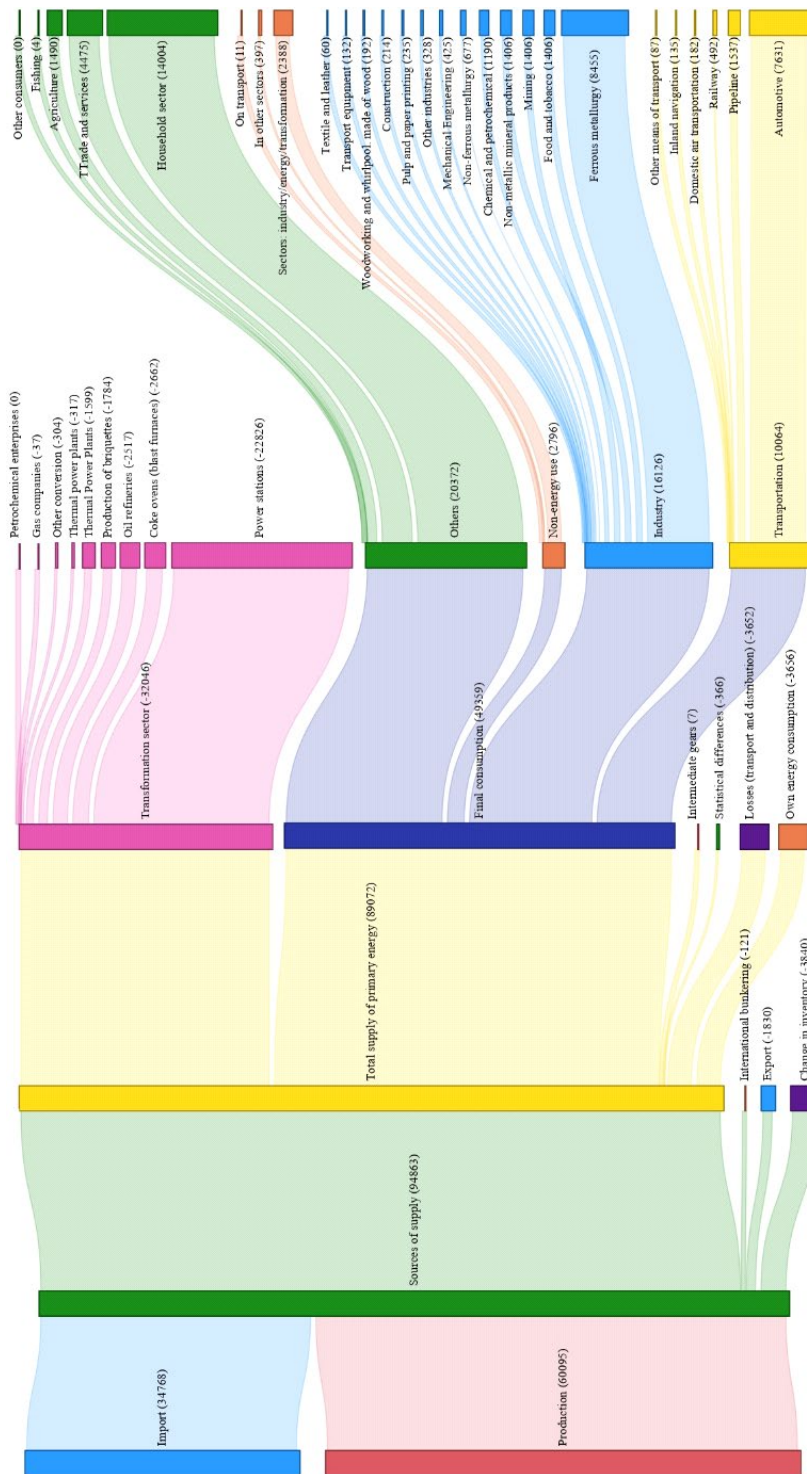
Other consumers (0)
Fishing (4)
Agriculture (1490)
TTrade and services (4475)
Household sector (14004)
On transport (11)
In other sectors (397)
Sectors: industry/energy/transformation (2388)
Textile and leather (60)
Transport equipment (132)
Woodworking and whirlpool made of wood (192)
Construction (214)
Pulp and paper printing (235)
Other industries (328)
Mechanical Engineering (425)
Non-ferrous metallurgy (677)
Chemical and petrochemical (1190)
Non-metallic mineral products (1406)
Mining (1406)
Food and tobacco (1406)
Ferrous metallurgy (8455)
Other means of transport (87)
Inland navigation (135)
Domestic air transportation (182)
Railway (492)
Pipeline (1537)
Automotive (7631)

Petrochemical enterprises (0)
Gas companies (-37)
Other conversion (-304)
Thermal power plants (-317)
Thermal Power Plants (-1599)
Production of briquettes (-1784)
Oil refineries (-2517)
Coke ovens (blast furnaces) (-2662)
Power stations (-22826)
Others (20372)
Non-energy use (2796)
Industry (16126)
Transportation (10064)

Transformation sector (-32046)
Final consumption (49359)
Intermediate gears (7)
Statistical differences (-366)
Losses (transport and distribution) (-3652)
Own energy consumption (-3656)

Total supply of primary energy (89072)
International bunkering (-121)
Export (-1830)
Change in inventory (-3840)

Sources of supply (94863)

Import (34768)
Production (60095)